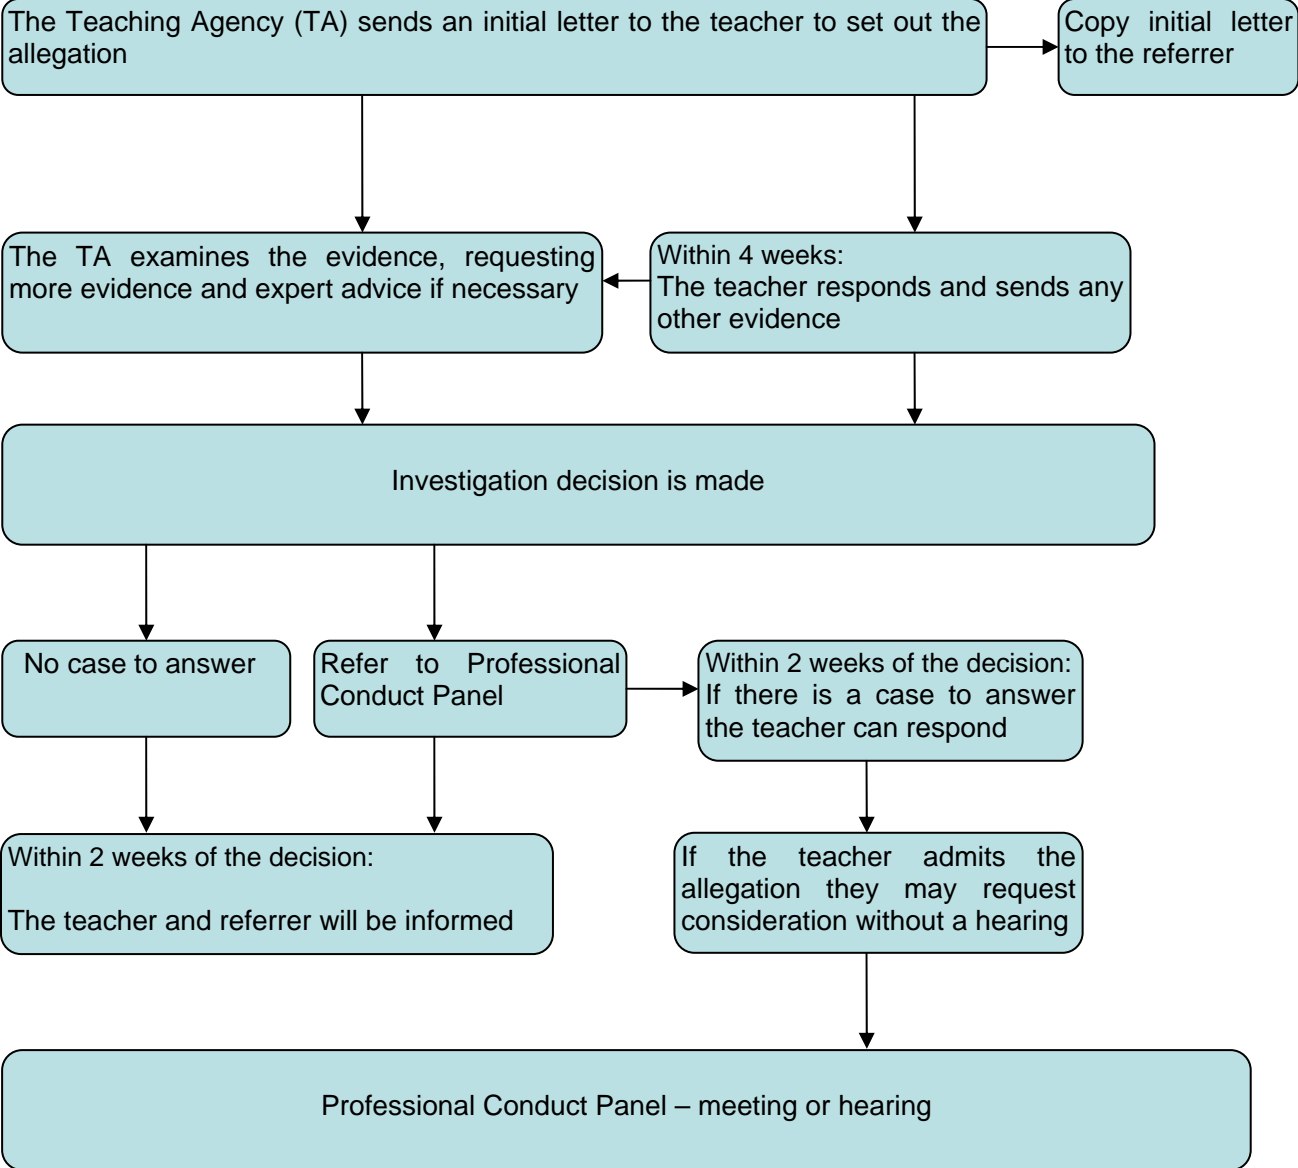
The Teaching Agency (TA) sends an initial letter to the teacher to set out the allegation

Copy initial letter to the referrer

The TA examines the evidence, requesting more evidence and expert advice if necessary

Within 4 weeks:
The teacher responds and sends any other evidence

Investigation decision is made

No case to answer

Refer to Professional Conduct Panel

Within 2 weeks of the decision:
If there is a case to answer the teacher can respond

Within 2 weeks of the decision:

The teacher and referrer will be informed

If the teacher admits the allegation they may request consideration without a hearing

Professional Conduct Panel – meeting or hearing